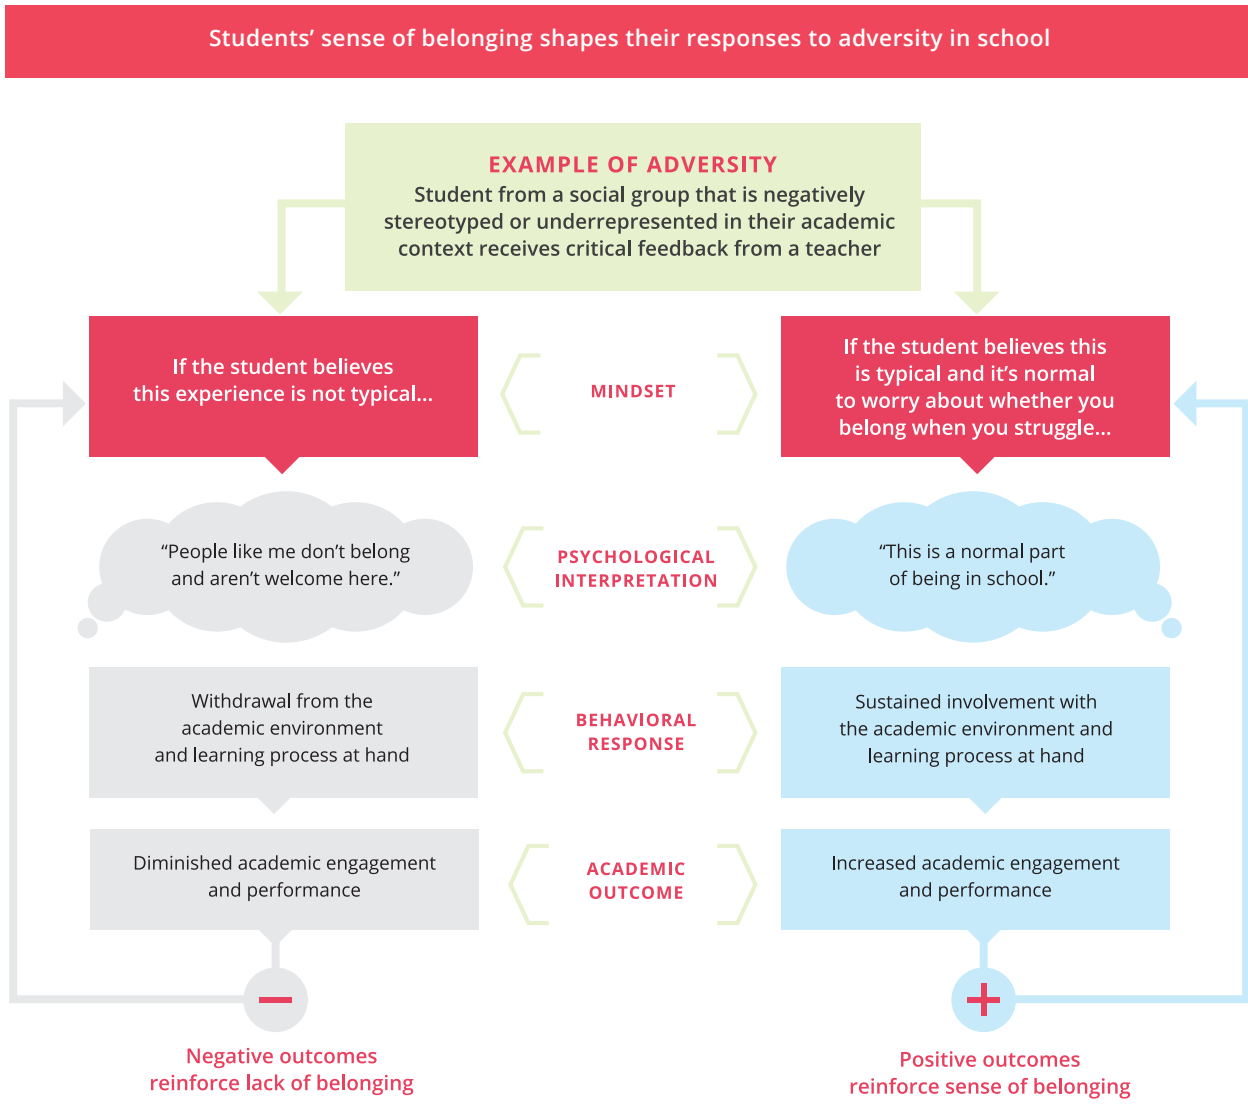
Students’ sense of belonging shapes their responses to adversity in school

EXAMPLE OF ADVERSITY
Student from a social group that is negatively stereotyped or underrepresented in their academic context receives critical feedback from a teacher

If the student believes this experience is not typical...

MINDSET

If the student believes this is typical and it’s normal to worry about whether you belong when you struggle...

“People like me don’t belong and aren’t welcome here.”

PSYCHOLOGICAL INTERPRETATION

“This is a normal part of being in school.”

Withdrawal from the academic environment and learning process at hand

BEHAVIORAL RESPONSE

Sustained involvement with the academic environment and learning process at hand

Diminished academic engagement and performance

ACADEMIC OUTCOME

Increased academic engagement and performance

−

+

Negative outcomes reinforce lack of belonging

Positive outcomes reinforce sense of belonging